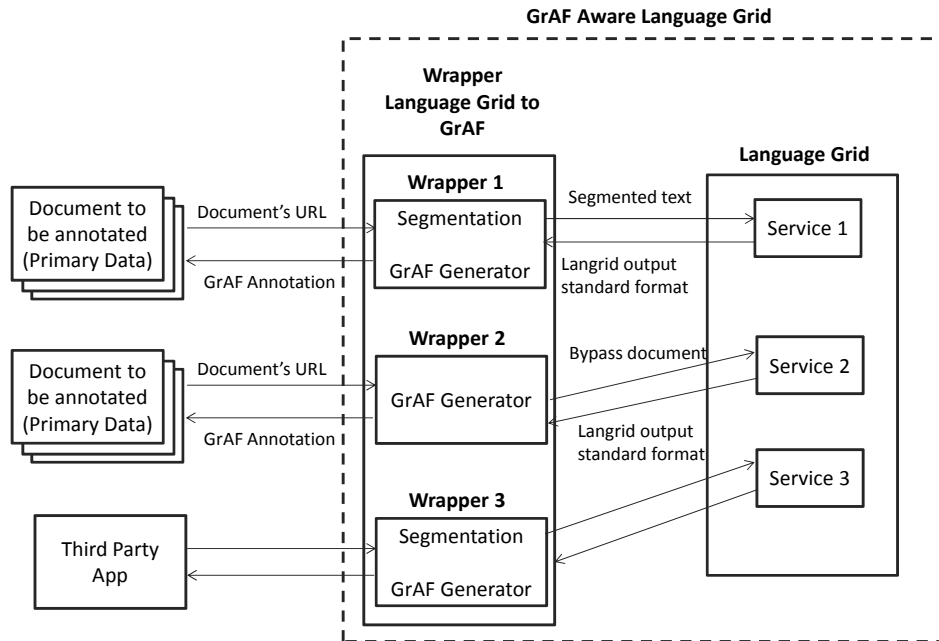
GrAF Aware Language Grid

Wrapper Language Grid to GrAF

Language Grid

Wrapper 1

Document to be annotated (Primary Data)

Document's URL

Segmentation

Segmented text

Service 1

GrAF Annotation

GrAF Generator

Langrid output standard format

Wrapper 2

Document to be annotated (Primary Data)

Document's URL

Bypass document

Service 2

GrAF Generator

GrAF Annotation

Langrid output standard format

Service 3

Wrapper 3

Segmentation

Third Party App

GrAF Generator